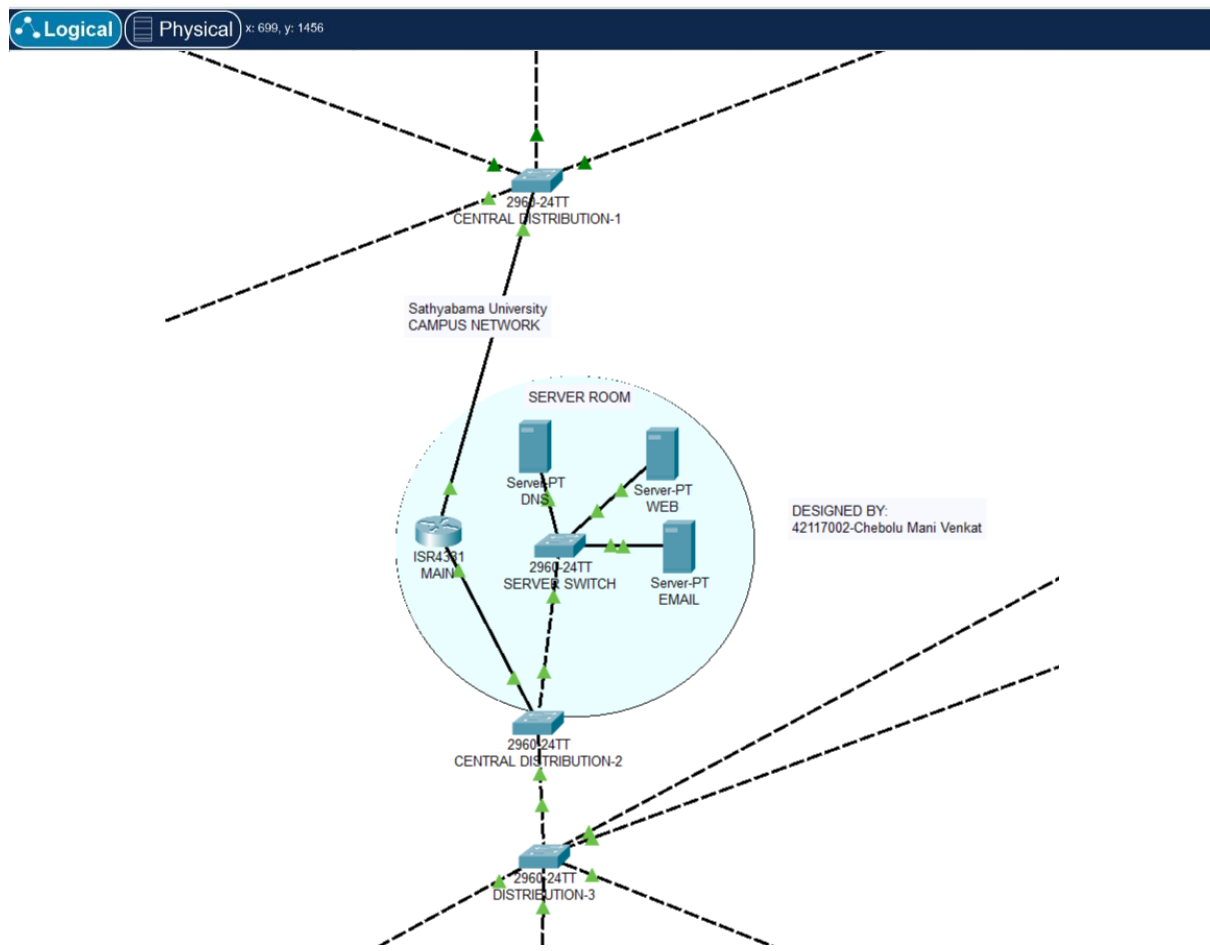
Logical
Physical
x: 699, y: 1456

2960-24TT
CENTRAL DISTRIBUTION-1

Sathyabama University
CAMPUS NETWORK

SERVER ROOM

Server-PT
DNS

Server-PT
WEB

DESIGNED BY:
42117002-Chebolu Mani Venkat

ISR4331
MAIN

2960-24TT
SERVER SWITCH

Server-PT
EMAIL

2960-24TT
CENTRAL DISTRIBUTION-2

2960-24TT
DISTRIBUTION-3